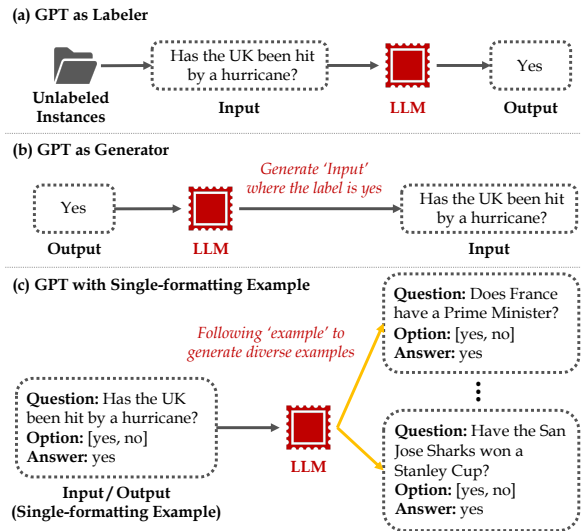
(a) GPT as Labeler

Has the UK been hit by a hurricane?

Yes

Unlabeled Instances

Input

LLM

Output

(b) GPT as Generator

Generate 'Input' where the label is yes

Yes

Has the UK been hit by a hurricane?

Output

LLM

Input

(c) GPT with Single-formatting Example

Following 'example' to generate diverse examples

Question: Does France have a Prime Minister?
Option: [yes, no]
Answer: yes

Question: Has the UK been hit by a hurricane?
Option: [yes, no]
Answer: yes

LLM

Question: Have the San Jose Sharks won a Stanley Cup?
Option: [yes, no]
Answer: yes

Input / Output
(Single-formatting Example)